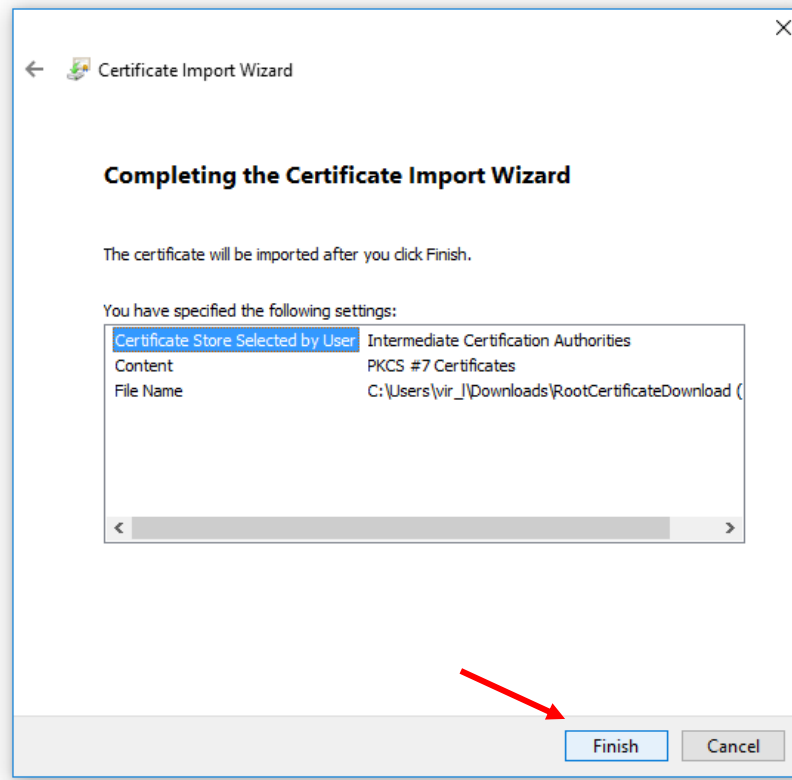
Certificate Import Wizard

Completing the Certificate Import Wizard

The certificate will be imported after you click Finish.

You have specified the following settings:

| | |
|---|---|
| Certificate Store Selected by User | Intermediate Certification Authorities |
| Content | PKCS #7 Certificates |
| File Name | C:\Users\vir_l\Downloads\RootCertificateDownload ( |

Finish Cancel